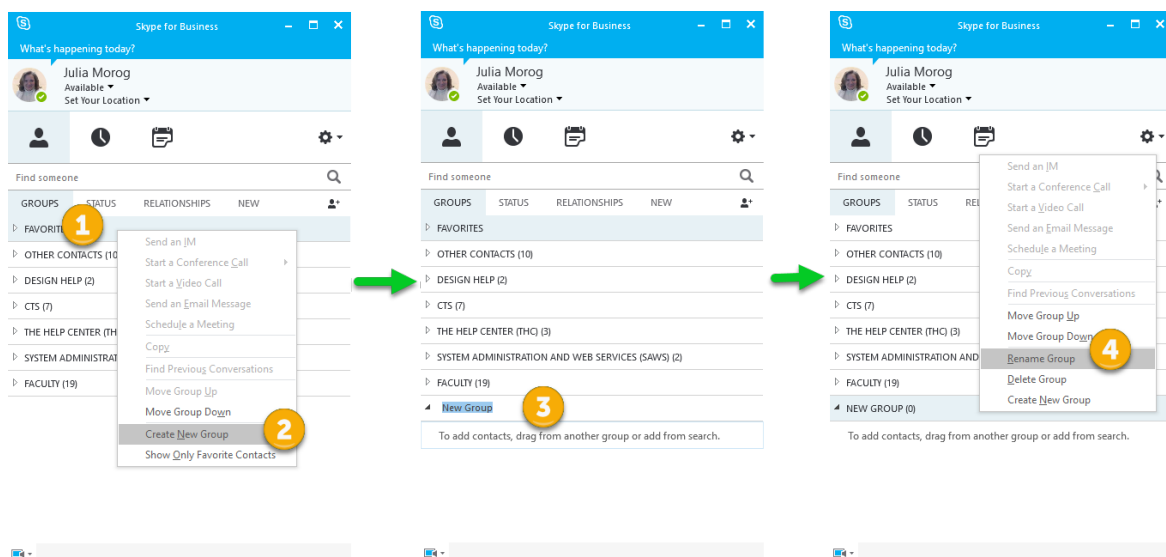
Skype for Business
What's happening today?
Julia Morog
Available
Set Your Location

Find someone
GROUPS STATUS RELATIONSHIPS NEW
FAVORITES 1
OTHER CONTACTS (10)
DESIGN HELP (2)
CTS (7)
THE HELP CENTER (TH
SYSTEM ADMINISTRAT
FACULTY (19)

Send an IM
Start a Conference Call
Start a Video Call
Send an Email Message
Schedule a Meeting
Copy
Find Previous Conversations
Move Group Up
Move Group Down
Create New Group 2
Show Only Favorite Contacts

Skype for Business
What's happening today?
Julia Morog
Available
Set Your Location

Find someone
GROUPS STATUS RELATIONSHIPS NEW
FAVORITES
OTHER CONTACTS (10)
DESIGN HELP (2)
CTS (7)
THE HELP CENTER (THC) (3)
SYSTEM ADMINISTRATION AND WEB SERVICES (SAWS) (2)
FACULTY (19)
New Group 3
To add contacts, drag from another group or add from search.

Skype for Business
What's happening today?
Julia Morog
Available
Set Your Location

Find someone
GROUPS STATUS REL
FAVORITES
OTHER CONTACTS (10)
DESIGN HELP (2)
CTS (7)
THE HELP CENTER (THC) (3)
SYSTEM ADMINISTRATION AND
FACULTY (19)
NEW GROUP (0)
To add contacts, drag from another group or add from search.

Send an IM
Start a Conference Call
Start a Video Call
Send an Email Message
Schedule a Meeting
Copy
Find Previous Conversations
Move Group Up
Move Group Down
Rename Group 4
Delete Group
Create New Group